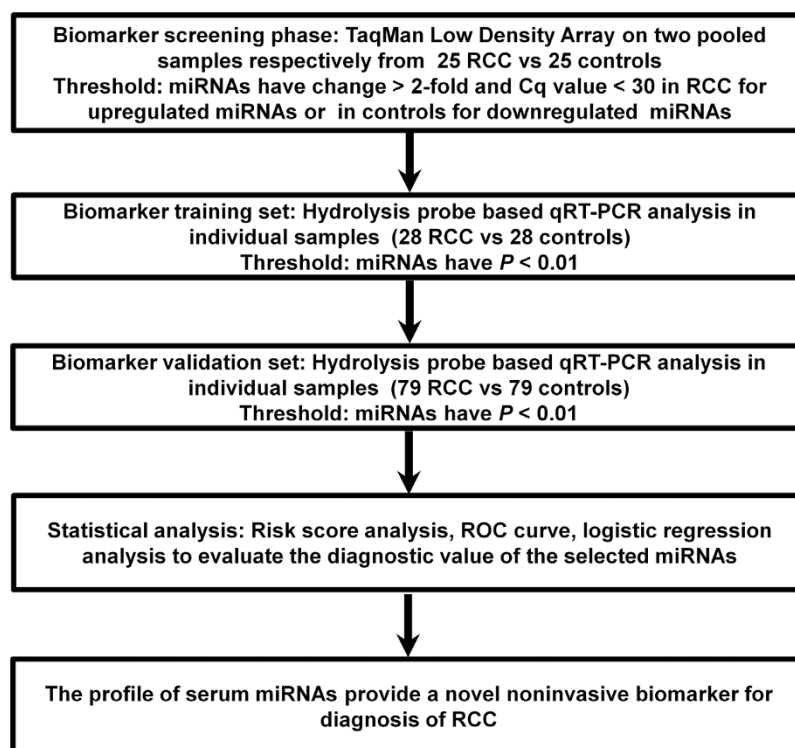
Biomarker screening phase: TaqMan Low Density Array on two pooled samples respectively from 25 RCC vs 25 controls
Threshold: miRNAs have change > 2-fold and Cq value < 30 in RCC for upregulated miRNAs or in controls for downregulated miRNAs

Biomarker training set: Hydrolysis probe based qRT-PCR analysis in individual samples (28 RCC vs 28 controls)
Threshold: miRNAs have $P$ < 0.01

Biomarker validation set: Hydrolysis probe based qRT-PCR analysis in individual samples (79 RCC vs 79 controls)
Threshold: miRNAs have $P$ < 0.01

Statistical analysis: Risk score analysis, ROC curve, logistic regression analysis to evaluate the diagnostic value of the selected miRNAs

The profile of serum miRNAs provide a novel noninvasive biomarker for diagnosis of RCC